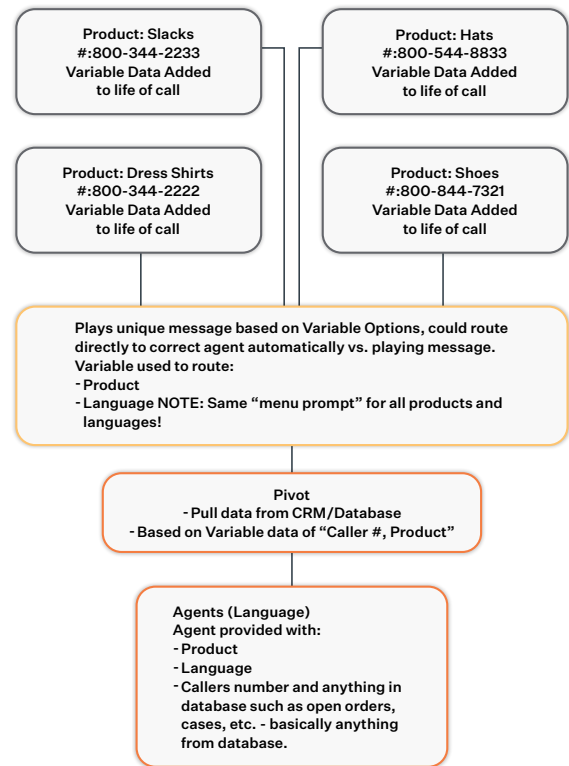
Product: Slacks
#:800-344-2233
Variable Data Added to life of call

Product: Hats
#:800-544-8833
Variable Data Added to life of call

Product: Dress Shirts
#:800-344-2222
Variable Data Added to life of call

Product: Shoes
#:800-844-7321
Variable Data Added to life of call

Plays unique message based on Variable Options, could route directly to correct agent automatically vs. playing message.
Variable used to route:
- Product
- Language NOTE: Same "menu prompt" for all products and languages!

Pivot
- Pull data from CRM/Database
- Based on Variable data of "Caller #, Product"

Agents (Language)
Agent provided with:
- Product
- Language
- Callers number and anything in database such as open orders, cases, etc. - basically anything from database.